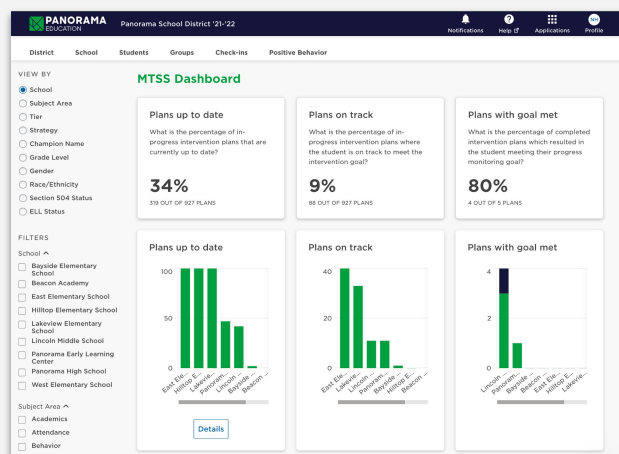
PANORAMA EDUCATION

Panorama School District '21-'22

Notifications Help Applications NH Profile

District School Students Groups Check-ins Positive Behavior

VIEW BY

School
Subject Area
Tier
Strategy
Champion Name
Grade Level
Gender
Race/Ethnicity
Section 504 Status
ELL Status

FILTERS

School

Bayside Elementary School
Beacon Academy
East Elementary School
Hilltop Elementary School
Lakeview Elementary School
Lincoln Middle School
Panorama Early Learning Center
Panorama High School
West Elementary School

Subject Area

Academics
Attendance
Behavior

MTSS Dashboard

Plans up to date

What is the percentage of in-progress intervention plans that are currently up to date?

34%

319 OUT OF 927 PLANS

Plans on track

What is the percentage of in-progress intervention plans where the student is on track to meet the intervention goal?

9%

88 OUT OF 927 PLANS

Plans with goal met

What is the percentage of completed intervention plans which resulted in the student meeting their progress monitoring goal?

80%

4 OUT OF 5 PLANS

Plans up to date

100
50
0

East Ele... Hilltop E... Lakevie... Panoram... Lincoln ... Bayside ... Beacon ...

Details

Plans on track

40
20
0

East Ele... Lakevie... Lincoln ... Panoram... Bayside ... Hilltop E... Beacon ...

Plans with goal met

4
2
0

Lincoln ... Panoram... Bayside ... Beacon ... East Ele... Hilltop E... Lakevie...